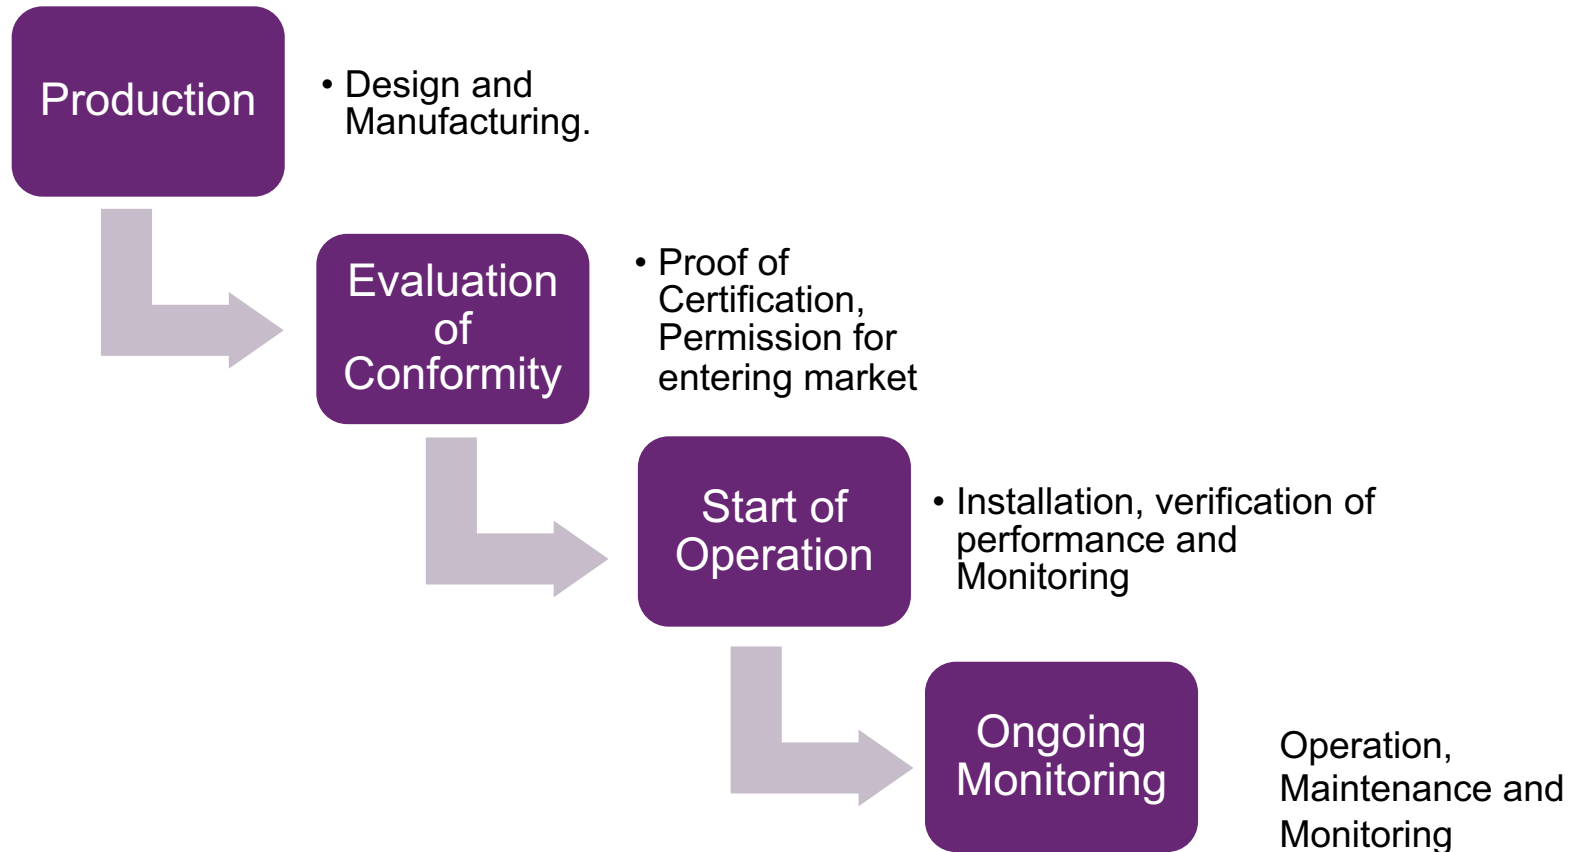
Production

• Design and Manufacturing.

Evaluation of Conformity

• Proof of Certification, Permission for entering market

Start of Operation

• Installation, verification of performance and Monitoring

Ongoing Monitoring

Operation, Maintenance and Monitoring